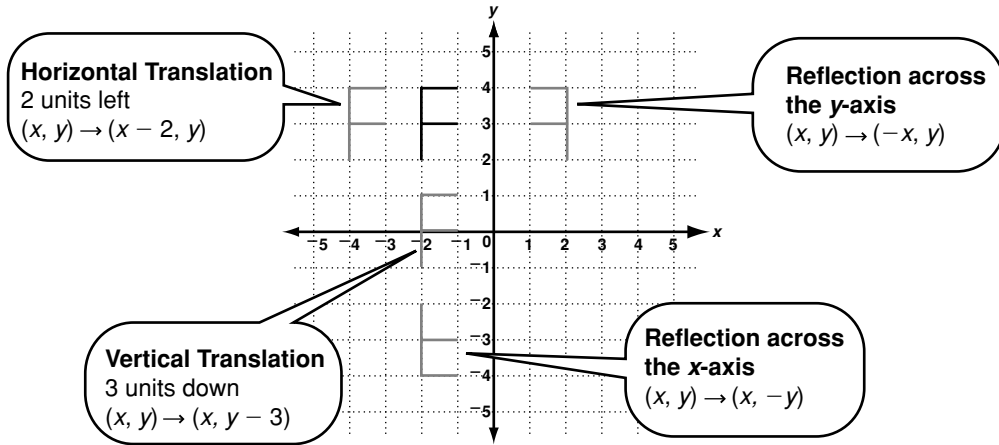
Horizontal Translation
2 units left
$(x, y) \rightarrow (x - 2, y)$

Reflection across the $y$-axis
$(x, y) \rightarrow (-x, y)$

$y$

5
4
3
2
1
$-5$ $-4$ $-3$ $-2$ $-1$ 0 1 2 3 4 5 $x$
$-1$
$-2$
$-3$
$-4$
$-5$

Vertical Translation
3 units down
$(x, y) \rightarrow (x, y - 3)$

Reflection across the $x$-axis
$(x, y) \rightarrow (x, -y)$